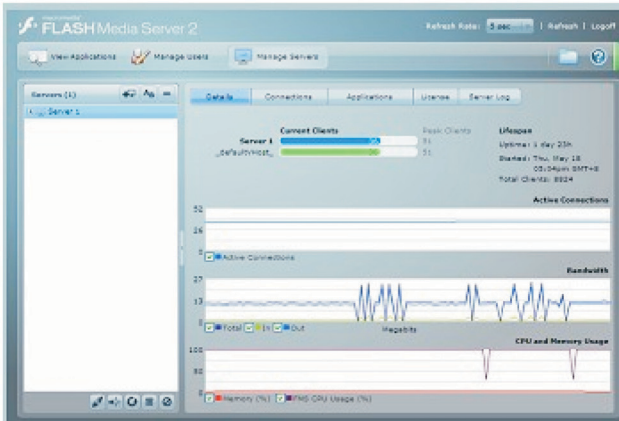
macromedia FLASH Media Server 2

Refresh Rate: 5 sec | Refresh | Logoff

View Applications
Manage Users
Manage Servers

Servers (1)
Server 1

Details
Connections
Applications
License
Server Log

Current Clients
Server 1 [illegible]
_defaultVHost_ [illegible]

Peak Clients
31
31

Lifespan
Uptime: 1 day 23h
Started: Thu, May 18 03:04pm GMT+0
Total Clients: 8924

Active Connections
52
26
0
Active Connections

Bandwidth
27
13
0
Total
In
Out
Megabits

CPU and Memory Usage
100
50
0
Memory (%)
FMS CPU Usage (%)